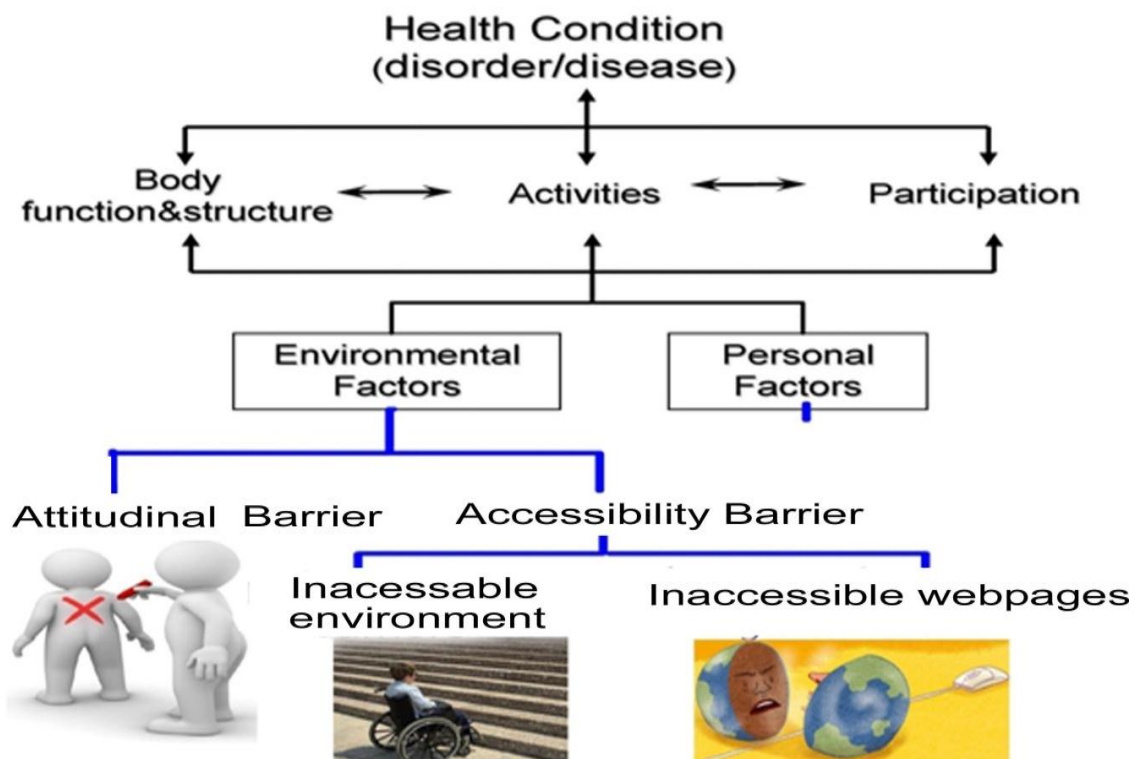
Health Condition
(disorder/disease)

Body
function&structure

Activities

Participation

Environmental
Factors

Personal
Factors

Attitudinal Barrier

Accessibility Barrier

Inacessable
environment

Inaccessible webpages